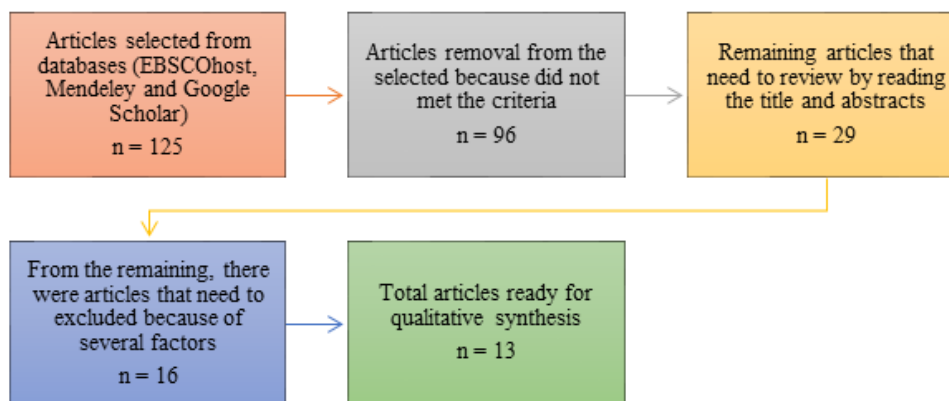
Articles selected from databases (EBSCOhost, Mendeley and Google Scholar)

n = 125

Articles removal from the selected because did not met the criteria

n = 96

Remaining articles that need to review by reading the title and abstracts

n = 29

From the remaining, there were articles that need to excluded because of several factors

n = 16

Total articles ready for qualitative synthesis

n = 13